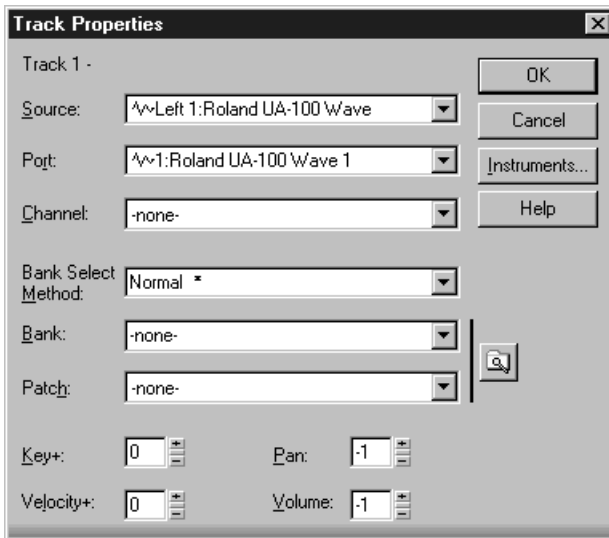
Track Properties

Track 1 -

Source: Left 1:Roland UA-100 Wave

Port: 1:Roland UA-100 Wave 1

Channel: -none-

Bank Select Method: Normal *

Bank: -none-

Patch: -none-

Key+: 0

Pan: -1

Velocity+: 0

Volume: -1

OK

Cancel

Instruments...

Help